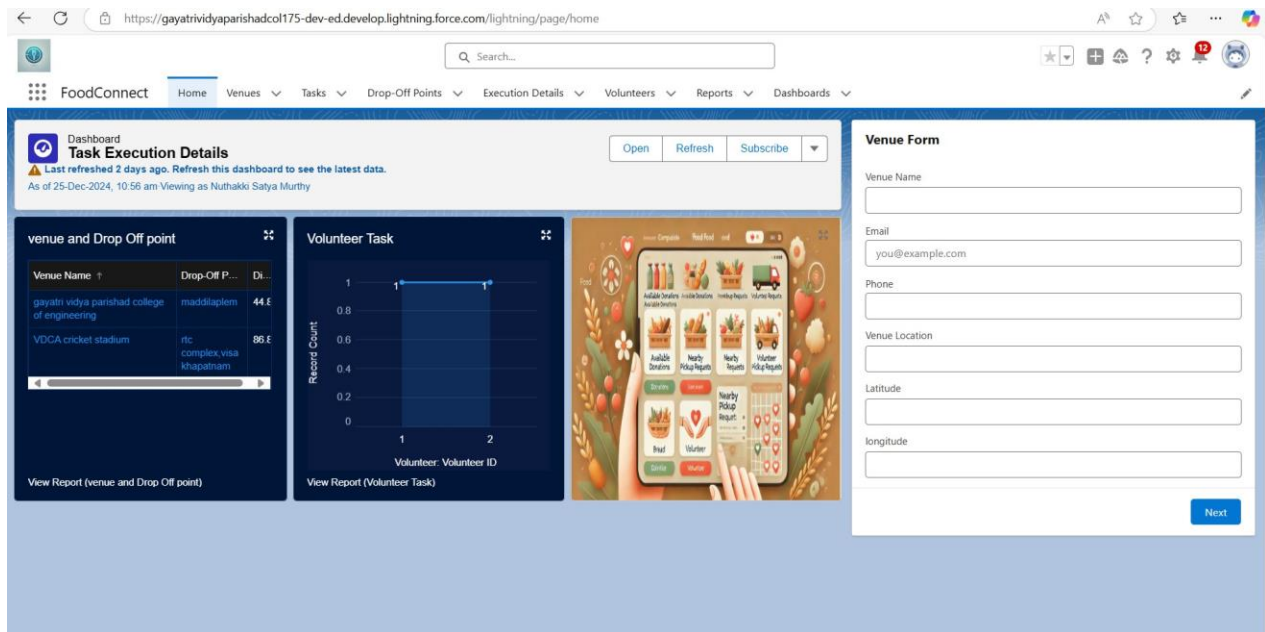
https://gayatrividyaparishadcol175-dev-ed.develop.lightning.force.com/lightning/page/home

Search...

12

FoodConnect Home Venues Tasks Drop-Off Points Execution Details Volunteers Reports Dashboards

Dashboard
Task Execution Details
Last refreshed 2 days ago. Refresh this dashboard to see the latest data.
As of 25-Dec-2024, 10:56 am Viewing as Nuthakki Satya Murthy

Open Refresh Subscribe

venue and Drop Off point

| Venue Name ↑ | Drop-Off P... | Di... |
|---|---|---|
| gayatri vidya parishad college of engineering | maddilaplem | 44.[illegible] |
| VDCA cricket stadium | rtc complex,visakhapatnam | 86.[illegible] |

View Report (venue and Drop Off point)

Volunteer Task

Record Count
1 0.8 0.6 0.4 0.2 0
1 1
1 2
Volunteer: Volunteer ID

View Report (Volunteer Task)

Available Donations Nearby Pickup Requests Nearby Requests Volunteer Pickup Requests
Nearby Pickup Request
Food Volunteer

Venue Form

Venue Name

Email
you@example.com

Phone

Venue Location

Latitude

longitude

Next